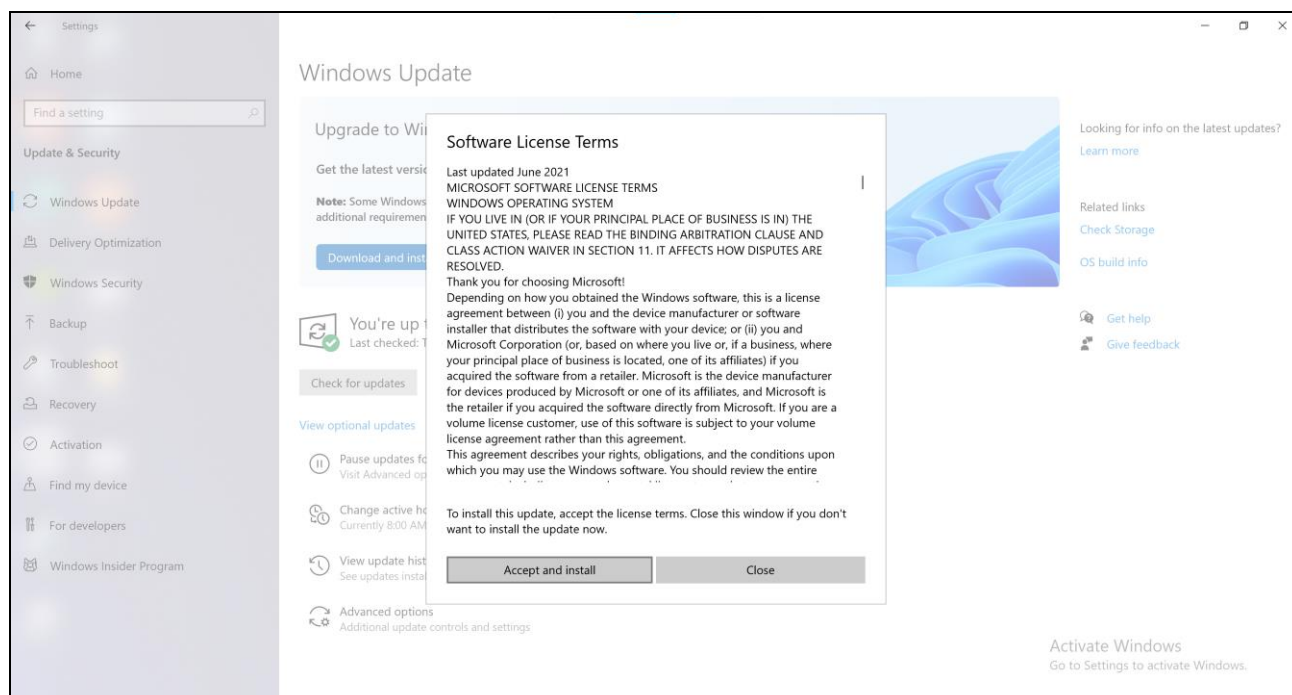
Settings

Home

Find a setting

Update & Security

Windows Update

Delivery Optimization

Windows Security

Backup

Troubleshoot

Recovery

Activation

Find my device

For developers

Windows Insider Program

Windows Update

Upgrade to Wi

Get the latest versi

Note: Some Windows additional requiremen

Download and inst

You're up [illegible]
Last checked: T

Check for updates

View optional updates

Pause updates fo
Visit Advanced op

Change active ho
Currently 8:00 AM

View update hist
See updates insta

Advanced options
Additional update controls and settings

Software License Terms

Last updated June 2021
MICROSOFT SOFTWARE LICENSE TERMS
WINDOWS OPERATING SYSTEM
IF YOU LIVE IN (OR IF YOUR PRINCIPAL PLACE OF BUSINESS IS IN) THE UNITED STATES, PLEASE READ THE BINDING ARBITRATION CLAUSE AND CLASS ACTION WAIVER IN SECTION 11. IT AFFECTS HOW DISPUTES ARE RESOLVED.
Thank you for choosing Microsoft!
Depending on how you obtained the Windows software, this is a license agreement between (i) you and the device manufacturer or software installer that distributes the software with your device; or (ii) you and Microsoft Corporation (or, based on where you live or, if a business, where your principal place of business is located, one of its affiliates) if you acquired the software from a retailer. Microsoft is the device manufacturer for devices produced by Microsoft or one of its affiliates, and Microsoft is the retailer if you acquired the software directly from Microsoft. If you are a volume license customer, use of this software is subject to your volume license agreement rather than this agreement.
This agreement describes your rights, obligations, and the conditions upon which you may use the Windows software. You should review the entire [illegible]

To install this update, accept the license terms. Close this window if you don't want to install the update now.

Accept and install

Close

Looking for info on the latest updates?
Learn more

Related links
Check Storage
OS build info

Get help
Give feedback

Activate Windows
Go to Settings to activate Windows.